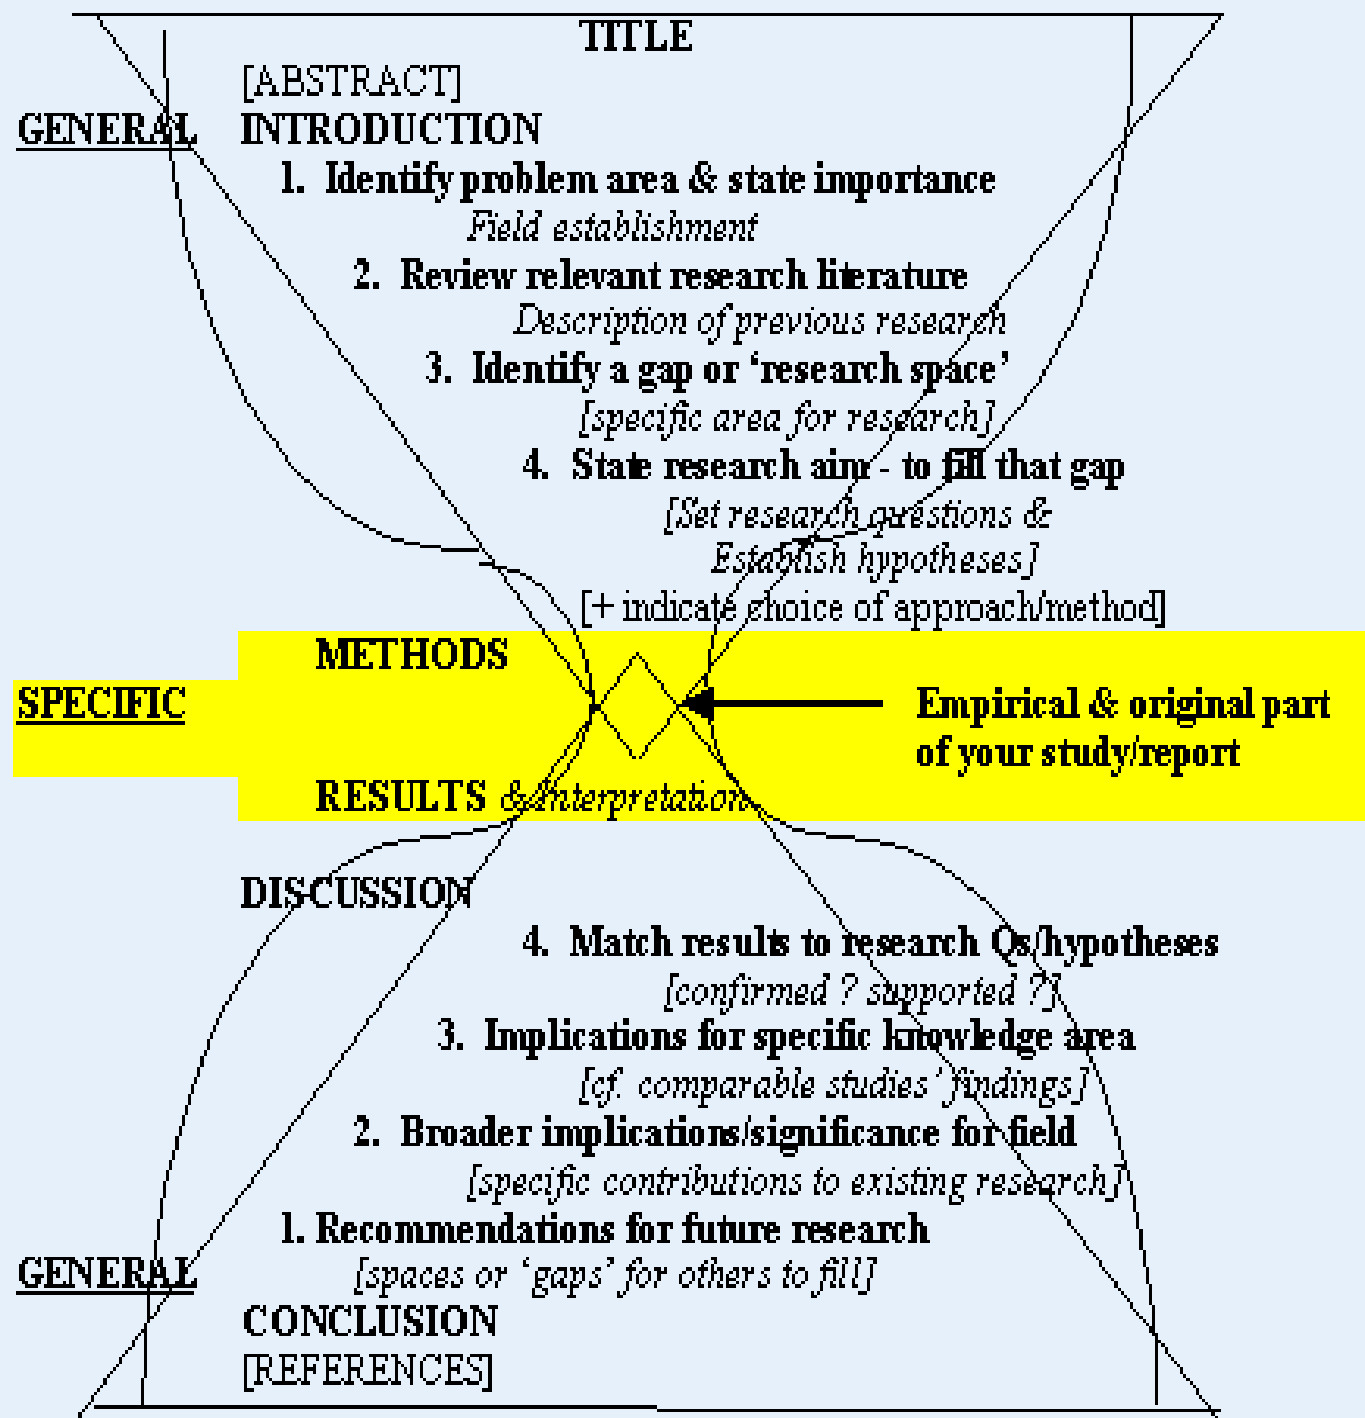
TITLE
[ABSTRACT]
GENERAL INTRODUCTION
1. Identify problem area & state importance
Field establishment
2. Review relevant research literature
Description of previous research
3. Identify a gap or 'research space'
[specific area for research]
4. State research aim - to fill that gap
[Set research questions &
Establish hypotheses]
[+ indicate choice of approach/method]
METHODS
SPECIFIC
Empirical & original part of your study/report
RESULTS & interpretation
DISCUSSION
4. Match results to research Qs/hypotheses
[confirmed ? supported ?]
3. Implications for specific knowledge area
[cf. comparable studies' findings]
2. Broader implications/significance for field
[specific contributions to existing research]
1. Recommendations for future research
GENERAL
[spaces or 'gaps' for others to fill]
CONCLUSION
[REFERENCES]